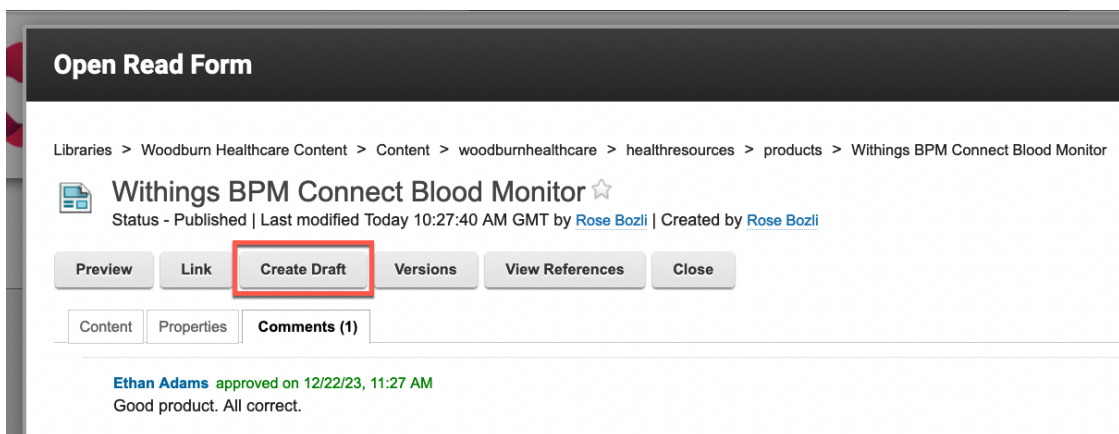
Open Read Form

Libraries > Woodburn Healthcare Content > Content > woodburnhealthcare > healthresources > products > Withings BPM Connect Blood Monitor

Withings BPM Connect Blood Monitor ☆
Status - Published | Last modified Today 10:27:40 AM GMT by Rose Bozli | Created by Rose Bozli

Preview Link Create Draft Versions View References Close

Content Properties Comments (1)

Ethan Adams approved on 12/22/23, 11:27 AM
Good product. All correct.